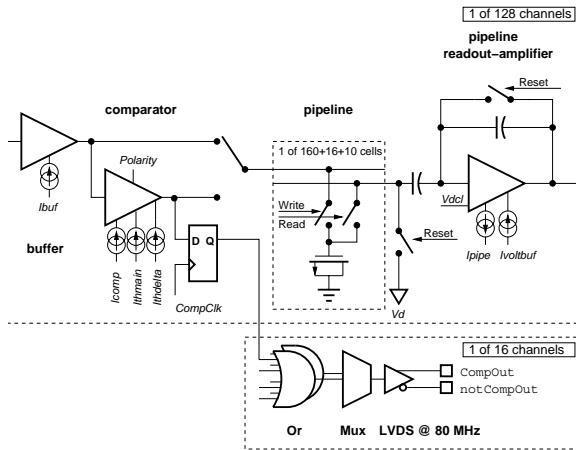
1 of 128 channels

pipeline
readout−amplifier

Reset

comparator

pipeline

Polarity

1 of 160+16+10 cells

Ibuf

Write

Read

Vdcl

buffer

D Q

Reset

Ipipe

Ivoltbuf

Icomp

Ithmain

Ithdelta

CompClk

Vd

1 of 16 channels

CompOut

notCompOut

Or

Mux

LVDS @ 80 MHz